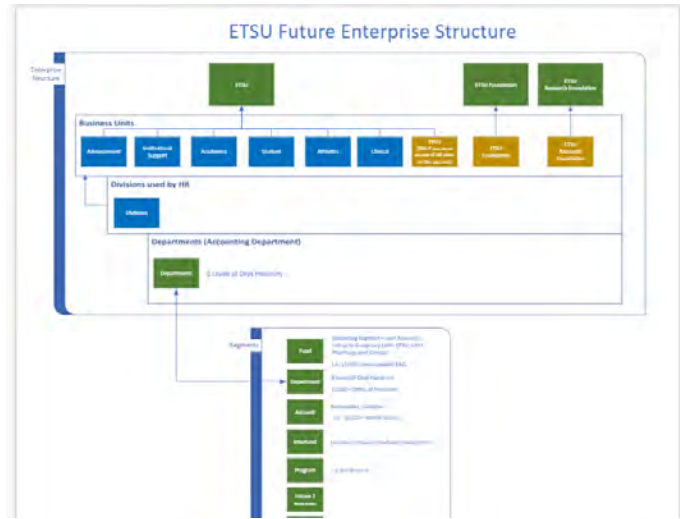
ETSU Future Enterprise Structure

Enterprise Structure

ETSU

ETSU Foundation

ETSU Research Foundation

Business Units

Advancement

Institutional Support

Academics

Student

Athletics

Clinical

ETSU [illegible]

ETSU Foundation

ETSU Research Foundation

Divisions used by HR

Divisions

Departments (Accounting Department)

Department

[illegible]

Segments

Fund

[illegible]

Department

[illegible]

Account

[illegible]

Interfund

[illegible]

Program

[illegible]

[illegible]